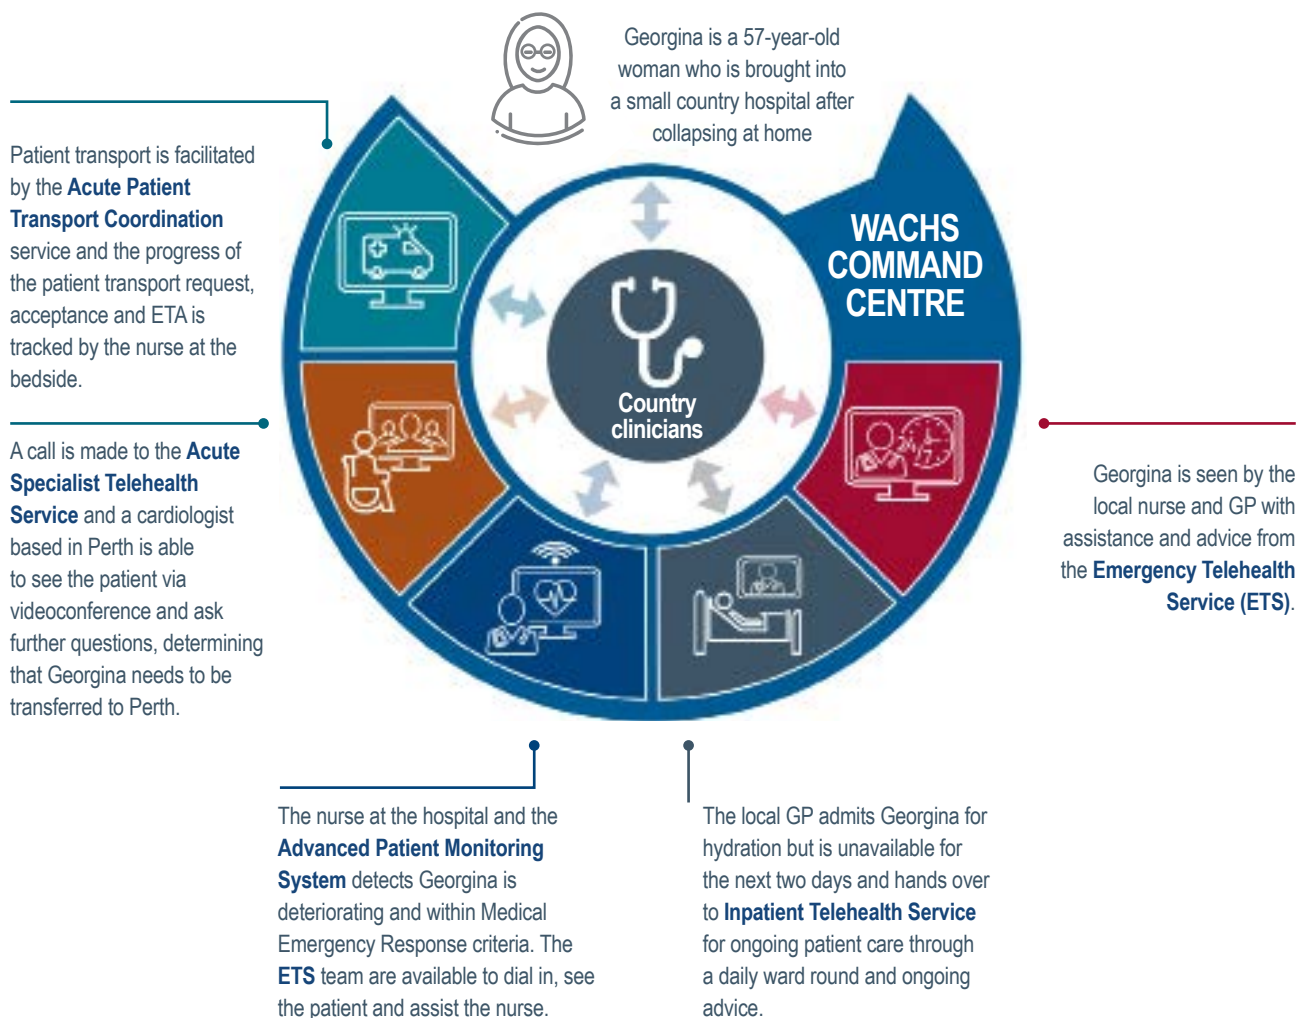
Georgina is a 57-year-old woman who is brought into a small country hospital after collapsing at home

Patient transport is facilitated by the Acute Patient Transport Coordination service and the progress of the patient transport request, acceptance and ETA is tracked by the nurse at the bedside.

WACHS COMMAND CENTRE

Country clinicians

A call is made to the Acute Specialist Telehealth Service and a cardiologist based in Perth is able to see the patient via videoconference and ask further questions, determining that Georgina needs to be transferred to Perth.

Georgina is seen by the local nurse and GP with assistance and advice from the Emergency Telehealth Service (ETS).

The nurse at the hospital and the Advanced Patient Monitoring System detects Georgina is deteriorating and within Medical Emergency Response criteria. The ETS team are available to dial in, see the patient and assist the nurse.

The local GP admits Georgina for hydration but is unavailable for the next two days and hands over to Inpatient Telehealth Service for ongoing patient care through a daily ward round and ongoing advice.